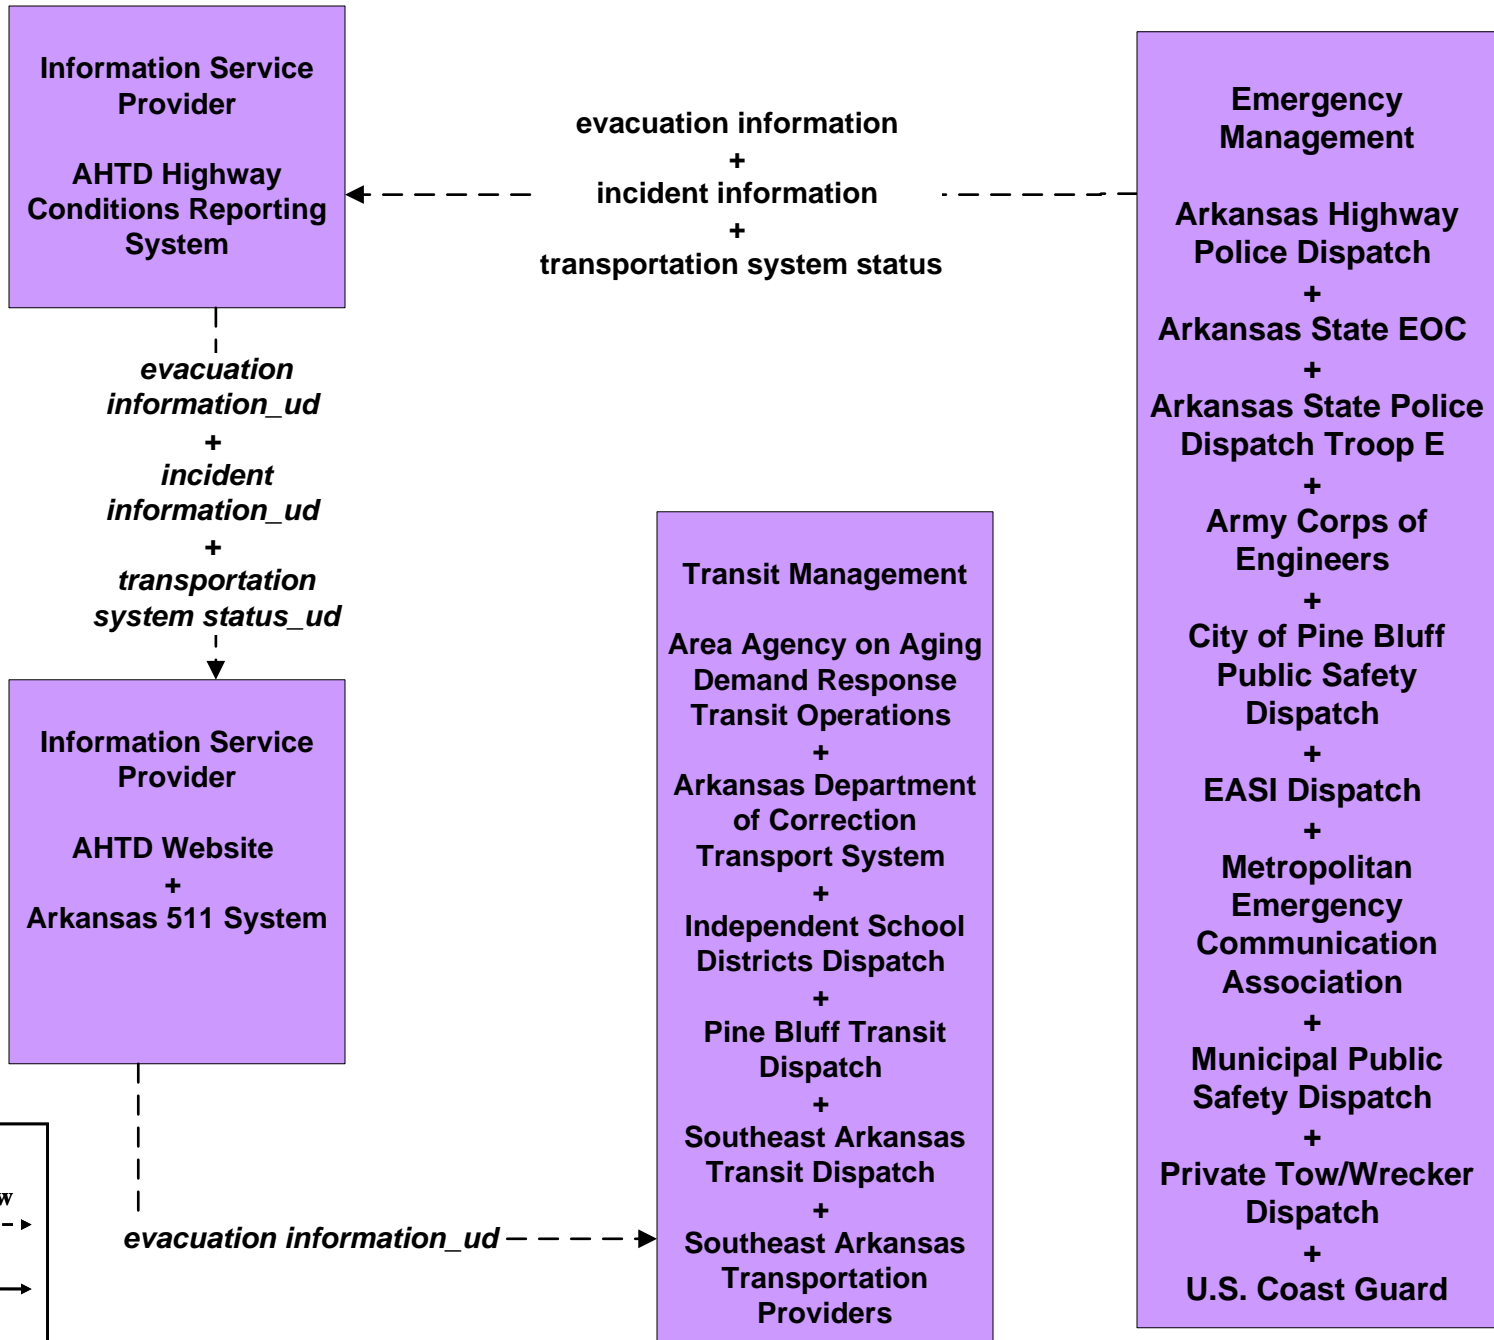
Information Service Provider

AHTD Highway Conditions Reporting System

evacuation information
+
incident information
+
transportation system status

Emergency Management

Arkansas Highway Police Dispatch
+
Arkansas State EOC
+
Arkansas State Police Dispatch Troop E
+
Army Corps of Engineers
+
City of Pine Bluff Public Safety Dispatch
+
EASI Dispatch
+
Metropolitan Emergency Communication Association
+
Municipal Public Safety Dispatch
+
Private Tow/Wrecker Dispatch
+
U.S. Coast Guard

evacuation information_ud
+
incident information_ud
+
transportation system status_ud

Transit Management

Area Agency on Aging Demand Response Transit Operations
+
Arkansas Department of Correction Transport System
+
Independent School Districts Dispatch
+
Pine Bluff Transit Dispatch
+
Southeast Arkansas Transit Dispatch
+
Southeast Arkansas Transportation Providers

Information Service Provider

AHTD Website
+
Arkansas 511 System

w

evacuation information_ud